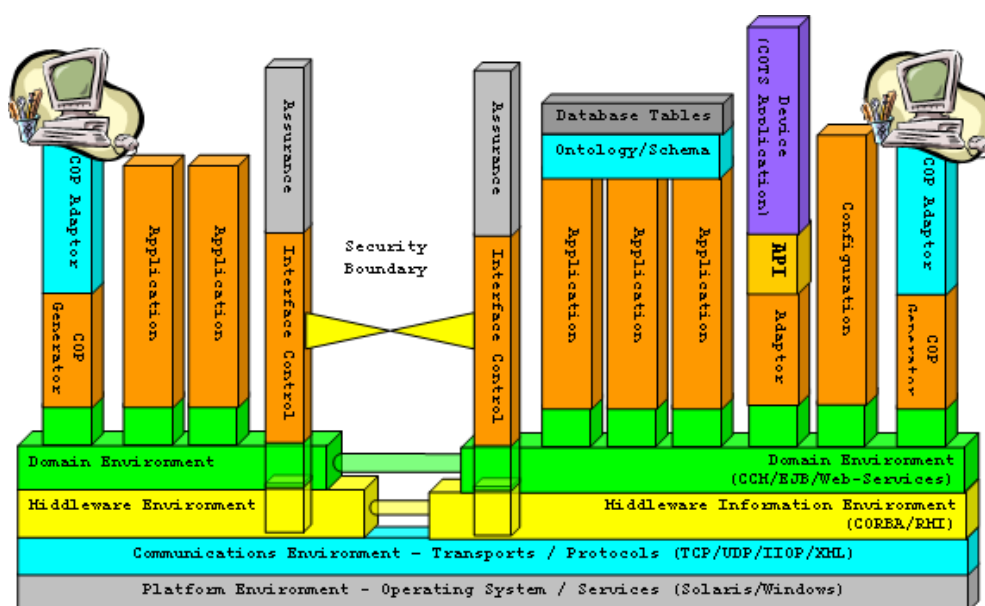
COP Adaptor
COP Generator
Application
Application
Assurance
Interface Control
Security Boundary
Assurance
Interface Control
Database Tables
Ontology/Schema
Application
Application
Application
Device (COTS Application)
API
Adaptor
Configuration
COP Adaptor
COP Generator
Domain Environment
Domain Environment (CCM/EJB/Web-Services)
Middleware Environment
Middleware Information Environment (CORBA/RMI)
Communications Environment - Transports / Protocols (TCP/UDP/IIOP/XML)
Platform Environment - Operating System / Services (Solaris/Windows)